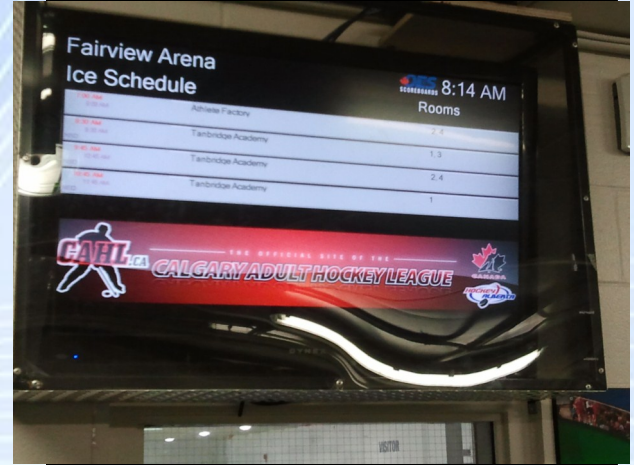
Fairview Arena
Ice Schedule

DS SCOREBOARDS 8:14 AM

Rooms

| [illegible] | Athlete Factory | 2,4 |
|---|---|---|
| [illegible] | Tanbridge Academy | 1,3 |
| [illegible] | Tanbridge Academy | 2,4 |
| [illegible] | Tanbridge Academy | 1 |

CAHL.ca
THE OFFICIAL SITE OF THE
CALGARY ADULT HOCKEY LEAGUE
CANADA
HOCKEY ALBERTA

VISITOR